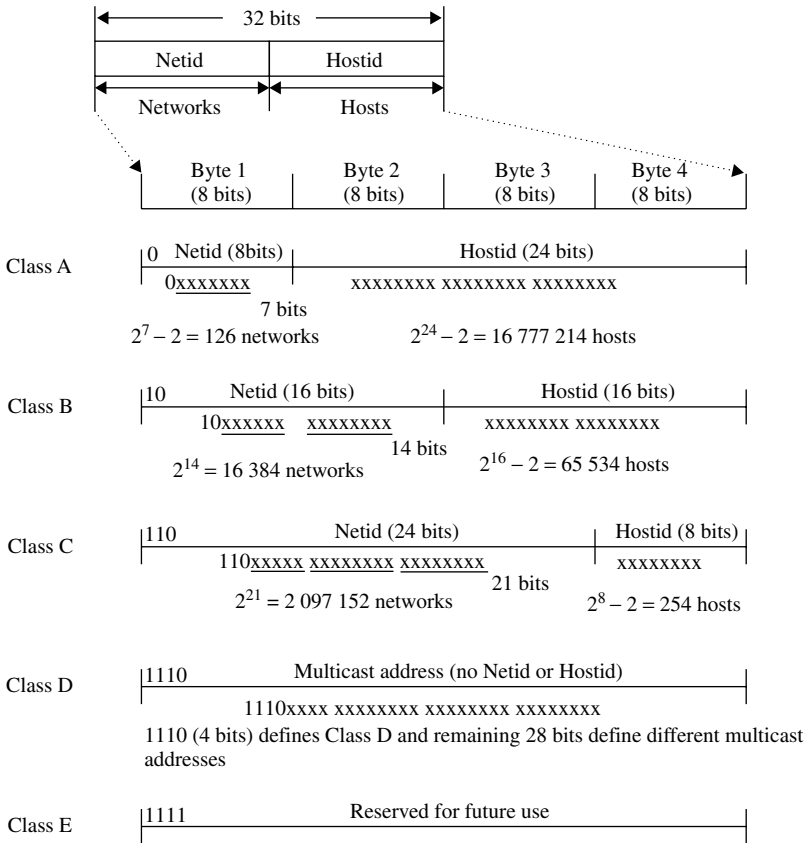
32 bits

Netid

Hostid

Networks

Hosts

Byte 1 (8 bits)

Byte 2 (8 bits)

Byte 3 (8 bits)

Byte 4 (8 bits)

Class A

0 Netid (8bits)

Hostid (24 bits)

0xxxxxxx

xxxxxxxx xxxxxxxx xxxxxxxx

7 bits

$2^7 - 2 = 126$ networks

$2^{24} - 2 = 16\ 777\ 214$ hosts

Class B

10

Netid (16 bits)

Hostid (16 bits)

10xxxxxx xxxxxxxx

xxxxxxxx xxxxxxxx

14 bits

$2^{14} = 16\ 384$ networks

$2^{16} - 2 = 65\ 534$ hosts

Class C

110

Netid (24 bits)

Hostid (8 bits)

110xxxxx xxxxxxxx xxxxxxxx

xxxxxxxx

21 bits

$2^{21} = 2\ 097\ 152$ networks

$2^8 - 2 = 254$ hosts

Class D

1110

Multicast address (no Netid or Hostid)

1110xxxx xxxxxxxx xxxxxxxx xxxxxxxx

1110 (4 bits) defines Class D and remaining 28 bits define different multicast addresses

Class E

1111

Reserved for future use